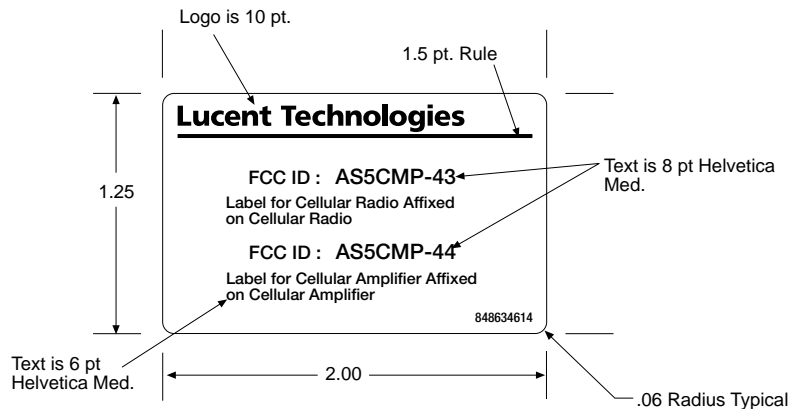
Logo is 10 pt.

1.5 pt. Rule

Lucent Technologies

FCC ID : AS5CMP-43

Text is 8 pt Helvetica Med.

Label for Cellular Radio Affixed on Cellular Radio

1.25

FCC ID : AS5CMP-44

Label for Cellular Amplifier Affixed on Cellular Amplifier

848634614

Text is 6 pt Helvetica Med.

2.00

.06 Radius Typical